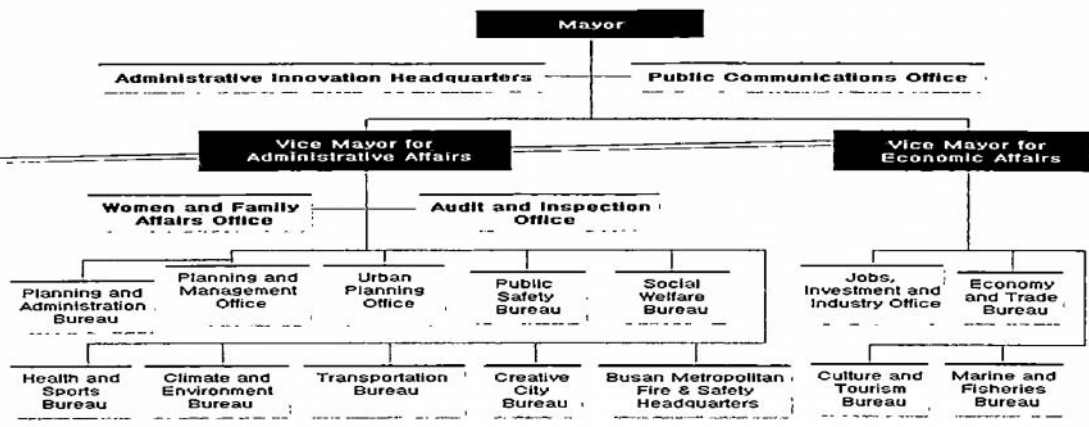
Mayor

Administrative Innovation Headquarters

Public Communications Office

Vice Mayor for Administrative Affairs

Vice Mayor for Economic Affairs

Women and Family Affairs Office

Audit and Inspection Office

Planning and Administration Bureau

Planning and Management Office

Urban Planning Office

Public Safety Bureau

Social Welfare Bureau

Jobs, Investment and Industry Office

Economy and Trade Bureau

Health and Sports Bureau

Climate and Environment Bureau

Transportation Bureau

Creative City Bureau

Busan Metropolitan Fire & Safety Headquarters

Culture and Tourism Bureau

Marine and Fisheries Bureau